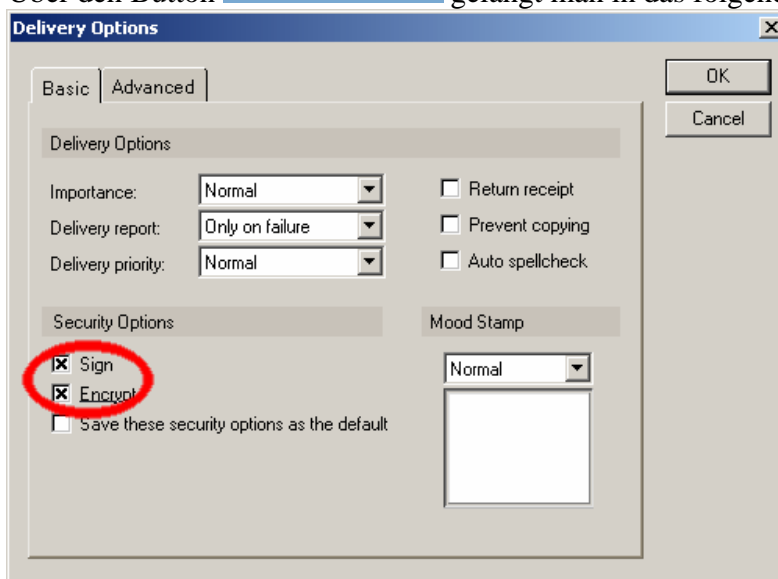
Über den Button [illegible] gelangt man in das folgen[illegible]

Delivery Options

Basic | Advanced

OK
Cancel

Delivery Options

Importance: Normal
Delivery report: Only on failure
Delivery priority: Normal

Return receipt
Prevent copying
Auto spellcheck

Security Options

Sign
Encrypt
Save these security options as the default

Mood Stamp

Normal